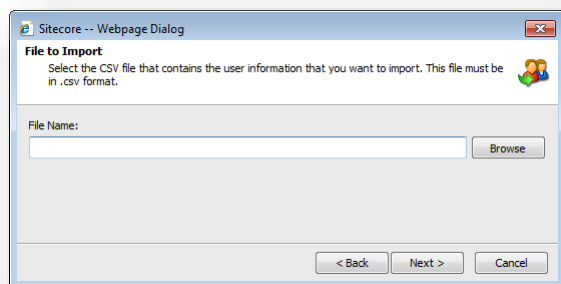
Sitecore -- Webpage Dialog

File to Import

Select the CSV file that contains the user information that you want to import. This file must be in .csv format.

File Name:

Browse

< Back

Next >

Cancel